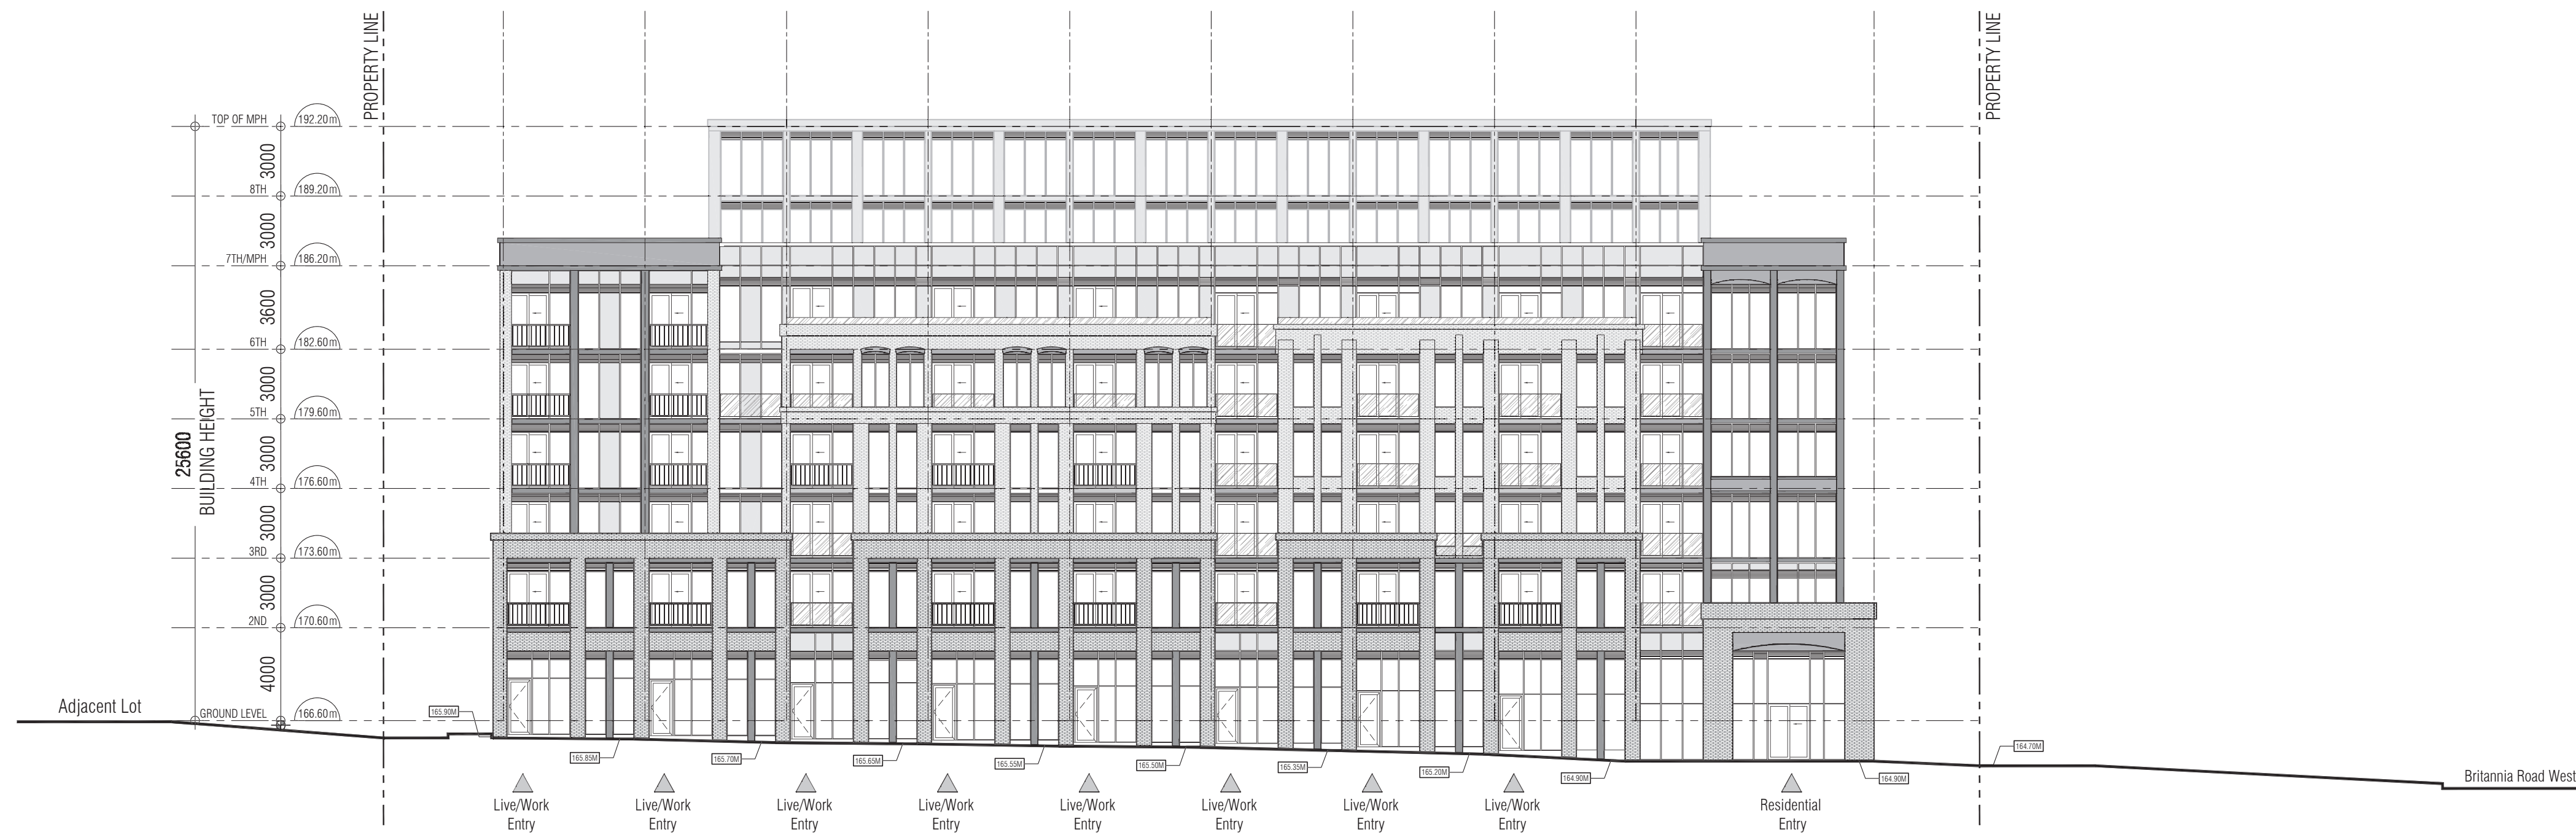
PROPERTY LINE

PROPERTY LINE

TOP OF MPH 192.20m

3000

8TH 189.20m

3000

7TH/MPH 186.20m

3600

6TH 182.60m

3000

5TH 179.60m

3000

4TH 176.60m

3000

3RD 173.60m

3000

2ND 170.60m

4000

GROUND LEVEL 166.60m

25600
BUILDING HEIGHT

Adjacent Lot

165.90M

165.85M

165.70M

165.65M

165.55M

165.50M

165.35M

165.20M

164.90M

164.90M

164.70M

Britannia Road West

Live/Work Entry

Live/Work Entry

Live/Work Entry

Live/Work Entry

Live/Work Entry

Live/Work Entry

Live/Work Entry

Live/Work Entry

Residential Entry